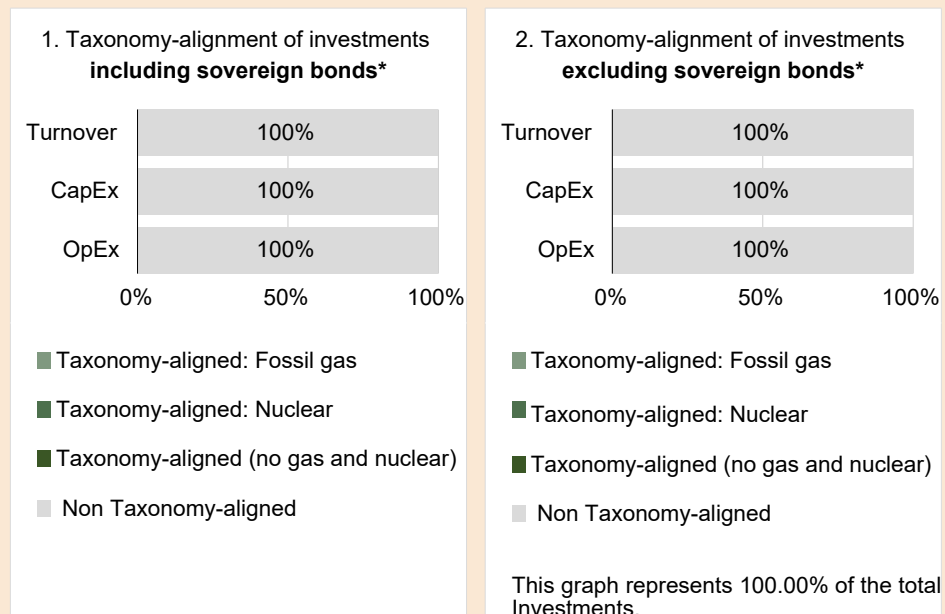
1. Taxonomy-alignment of investments **including sovereign bonds***

Turnover 100%
CapEx 100%
OpEx 100%

0% 50% 100%

Taxonomy-aligned: Fossil gas

Taxonomy-aligned: Nuclear

Taxonomy-aligned (no gas and nuclear)

Non Taxonomy-aligned

2. Taxonomy-alignment of investments **excluding sovereign bonds***

Turnover 100%
CapEx 100%
OpEx 100%

0% 50% 100%

Taxonomy-aligned: Fossil gas

Taxonomy-aligned: Nuclear

Taxonomy-aligned (no gas and nuclear)

Non Taxonomy-aligned

This graph represents 100.00% of the total Investments